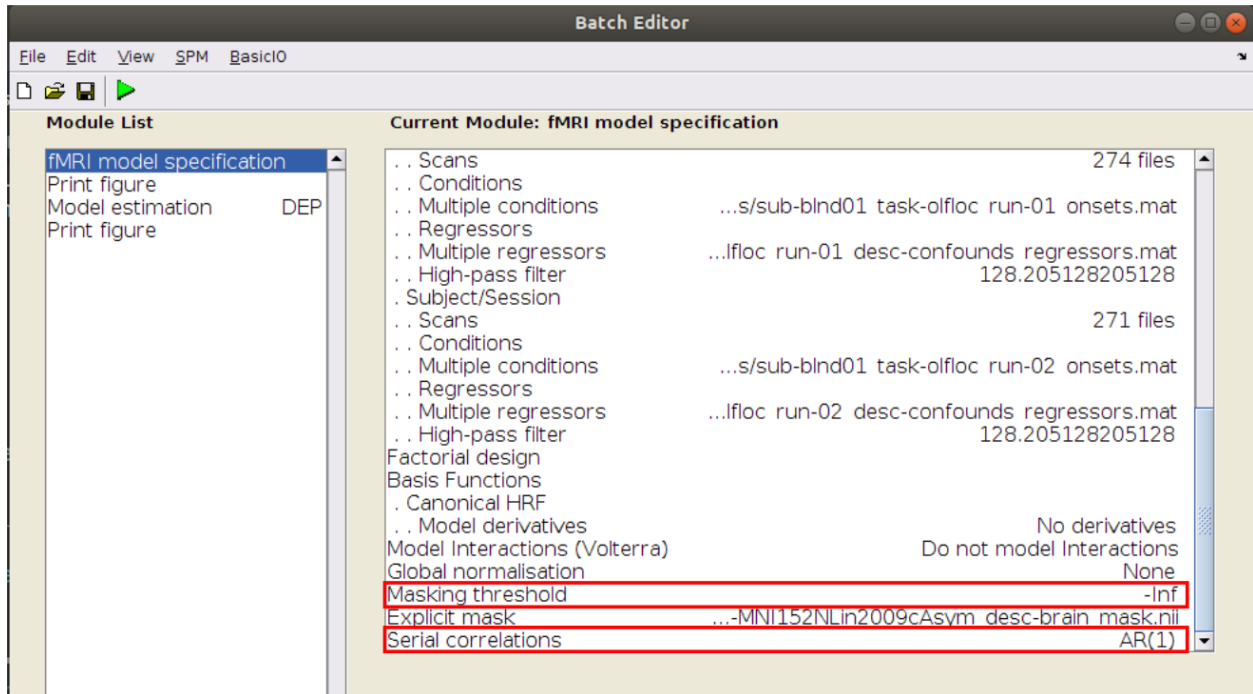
Batch Editor

File Edit View SPM BasicIO

Module List

fMRI model specification
Print figure
Model estimation DEP
Print figure

Current Module: fMRI model specification

| | |
|---|---|
| . . Scans | 274 files |
| . . Conditions | |
| . . Multiple conditions | ...s/sub-blnd01 task-olfloc run-01 onsets.mat |
| . . Regressors | |
| . . Multiple regressors | ...lfloc run-01 desc-confounds regressors.mat |
| . . High-pass filter | 128.205128205128 |
| . Subject/Session | |
| . . Scans | 271 files |
| . . Conditions | |
| . . Multiple conditions | ...s/sub-blnd01 task-olfloc run-02 onsets.mat |
| . . Regressors | |
| . . Multiple regressors | ...lfloc run-02 desc-confounds regressors.mat |
| . . High-pass filter | 128.205128205128 |
| Factorial design | |
| Basis Functions | |
| . Canonical HRF | |
| . . Model derivatives | No derivatives |
| Model Interactions (Volterra) | Do not model Interactions |
| Global normalisation | None |
| Masking threshold | -Inf |
| Explicit mask | ...-MNI152NLin2009cAsym desc-brain mask.nii |
| Serial correlations | AR(1) |